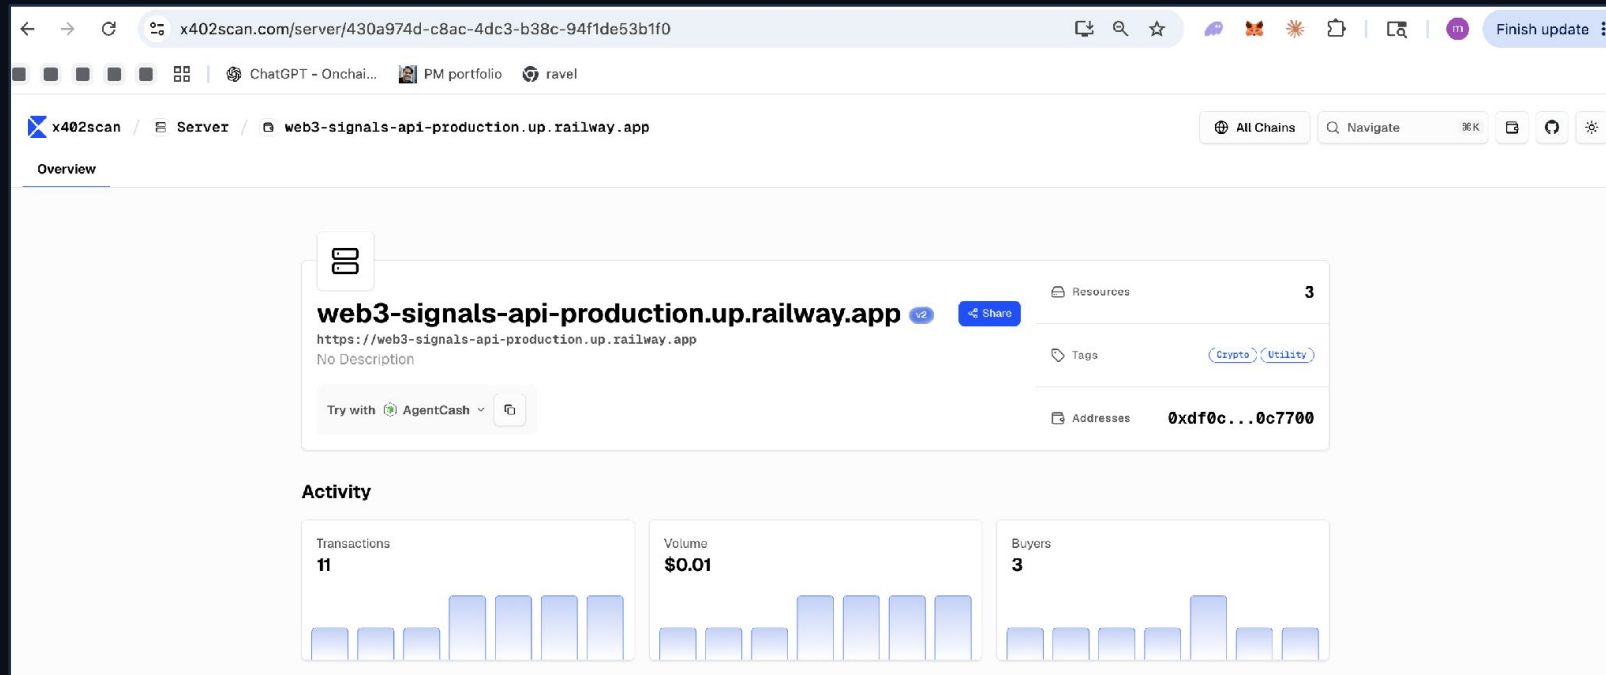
x402scan.com/server/430a974d-c8ac-4dc3-b38c-94f1de53b1f0

Finish update

ChatGPT - Onchai... PM portfolio ravel

x402scan / Server / web3-signals-api-production.up.railway.app

All Chains Navigate ⌘K

Overview

web3-signals-api-production.up.railway.app v2 Share

https://web3-signals-api-production.up.railway.app

No Description

Try with AgentCash

Resources 3

Tags Crypto Utility

Addresses 0xdf0c...0c7700

Activity

Transactions
11

Volume
$0.01

Buyers
3